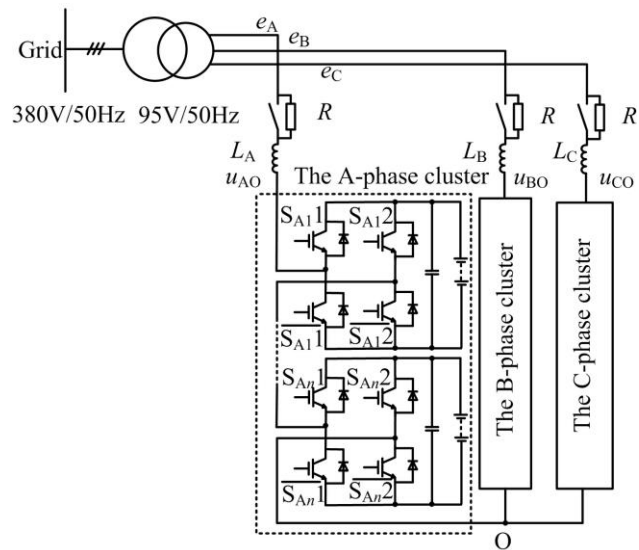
Grid

380V/50Hz 95V/50Hz

$e_A$

$e_B$

$e_C$

$R$

$R$

$R$

$L_A$

$u_{AO}$

The A-phase cluster

$L_B$

$u_{BO}$

$L_C$

$u_{CO}$

$S_{A1}1$ $S_{A1}2$

$\overline{S_{A1}}1$ $\overline{S_{A1}}2$

$S_{An}1$ $S_{An}2$

$\overline{S_{An}}1$ $\overline{S_{An}}2$

The B-phase cluster

The C-phase cluster

O